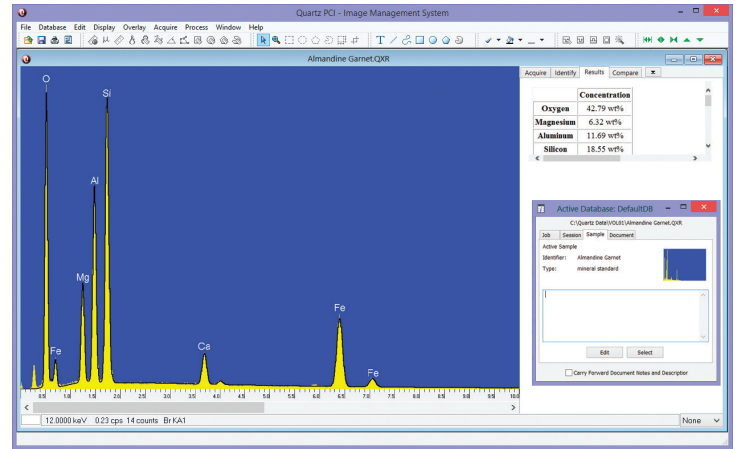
Quartz PCI - Image Management System

File Database Edit Display Overlay Acquire Process Window Help

Almandine Garnet.QXR

Acquire Identify Results Compare

| | Concentration |
|---|---|
| Oxygen | 42.79 wt% |
| Magnesium | 6.32 wt% |
| Aluminum | 11.69 wt% |
| Silicon | 18.55 wt% |

O
Si
Al
Mg
Fe
Ca
Fe
Fe

0.5 1.0 1.5 2.0 2.5 3.0 3.5 4.0 4.5 5.0 5.5 6.0 6.5 7.0 7.5 8.0 8.5 9.0 9.5 10.0

Active Database: DefaultDB

C:\Quartz Data\VOL01\Almandine Garnet.QXR

Job Session Sample Document

Active Sample

Identifier: Almandine Garnet

Type: mineral standard

Edit Select

Carry Forward Document Notes and Descriptor

12.0000 keV 0.23 cps 14 counts Br KA1

None